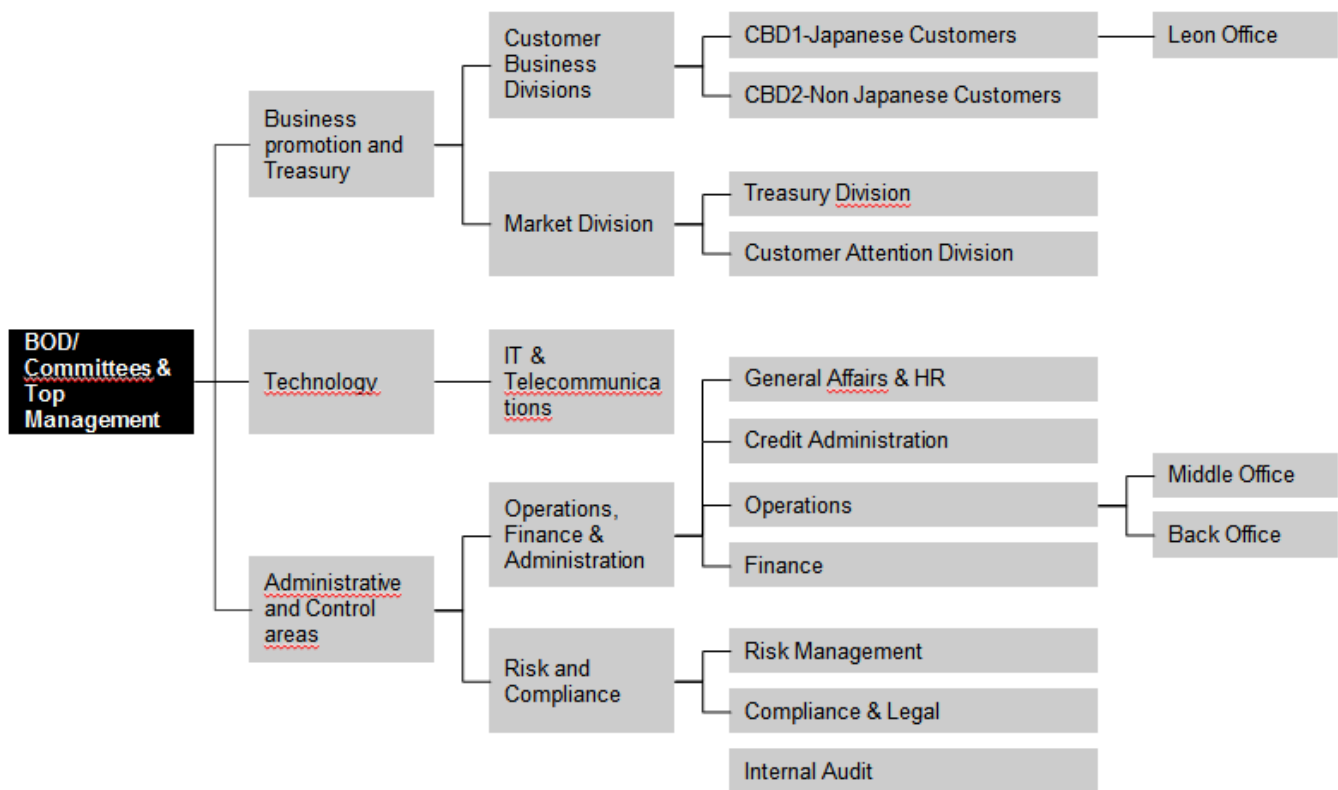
BOD/ Committees & Top Management

Business promotion and Treasury

Customer Business Divisions

CBD1-Japanese Customers

Leon Office

CBD2-Non Japanese Customers

Market Division

Treasury Division

Customer Attention Division

Technology

IT & Telecommunications

General Affairs & HR

Credit Administration

Operations, Finance & Administration

Operations

Middle Office

Back Office

Finance

Administrative and Control areas

Risk and Compliance

Risk Management

Compliance & Legal

Internal Audit